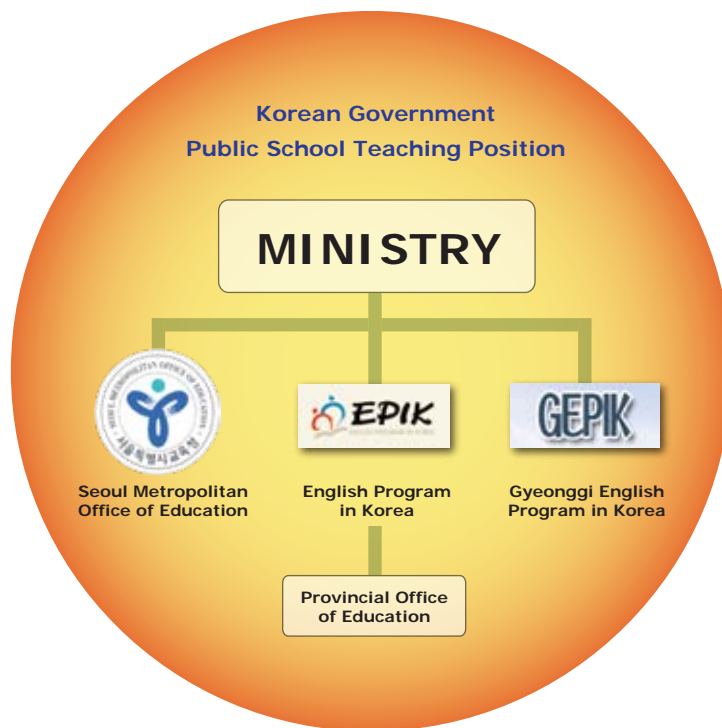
Korean Government
Public School Teaching Position

MINISTRY

SEOUL METROPOLITAN OFFICE OF EDUCATION
서울특별시교육청

EPIK

GEPIK

Seoul Metropolitan Office of Education

English Program in Korea

Gyeonggi English Program in Korea

Provincial Office of Education